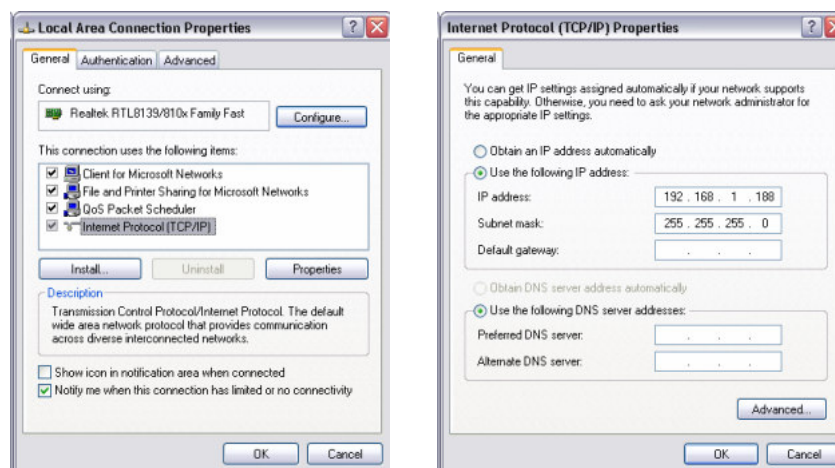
Local Area Connection Properties

? X

General | Authentication | Advanced

Connect using:

Realtek RTL8139/810x Family Fast

Configure...

This connection uses the following items:

Client for Microsoft Networks

File and Printer Sharing for Microsoft Networks

QoS Packet Scheduler

Internet Protocol (TCP/IP)

Install... | Uninstall | Properties

Description

Transmission Control Protocol/Internet Protocol. The default wide area network protocol that provides communication across diverse interconnected networks.

Show icon in notification area when connected

Notify me when this connection has limited or no connectivity

OK | Cancel

Internet Protocol (TCP/IP) Properties

? X

General

You can get IP settings assigned automatically if your network supports this capability. Otherwise, you need to ask your network administrator for the appropriate IP settings.

Obtain an IP address automatically

Use the following IP address:

IP address: 192 . 168 . 1 . 188

Subnet mask: 255 . 255 . 255 . 0

Default gateway: . . .

Obtain DNS server address automatically

Use the following DNS server addresses:

Preferred DNS server: . . .

Alternate DNS server: . . .

Advanced...

OK | Cancel